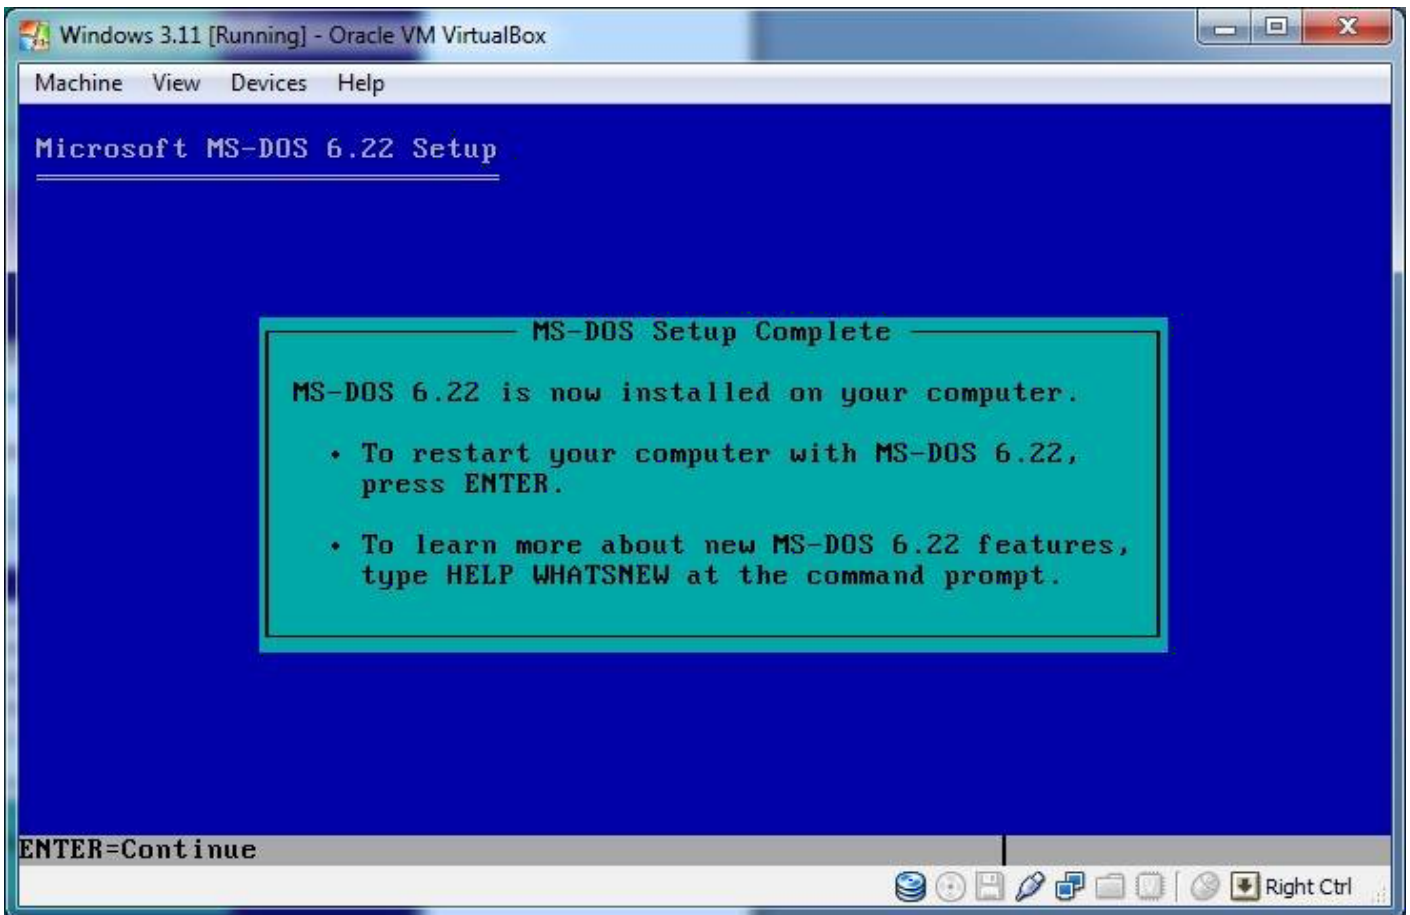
Windows 3.11 [Running] - Oracle VM VirtualBox

Machine View Devices Help

Microsoft MS-DOS 6.22 Setup

MS-DOS Setup Complete

MS-DOS 6.22 is now installed on your computer.

• To restart your computer with MS-DOS 6.22, press ENTER.

• To learn more about new MS-DOS 6.22 features, type HELP WHATSNEW at the command prompt.

ENTER=Continue

Right Ctrl